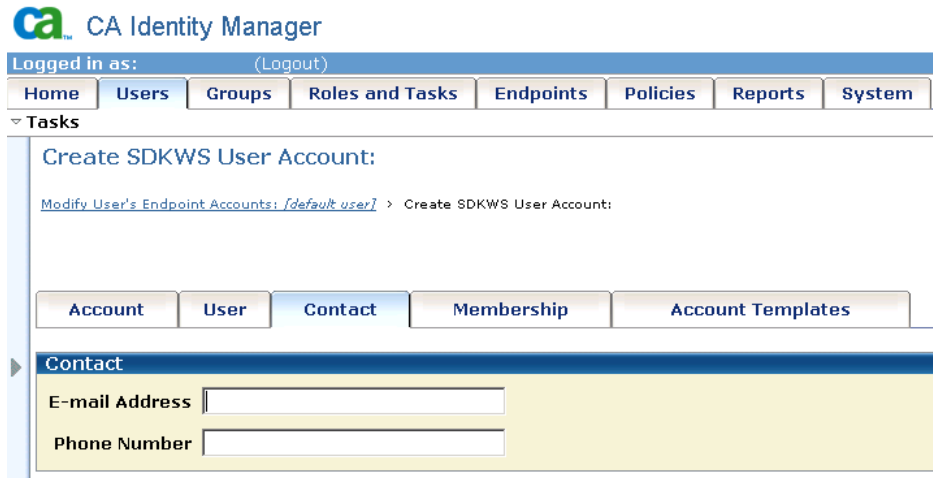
ca. CA Identity Manager

Logged in as: (Logout)

Home | Users | Groups | Roles and Tasks | Endpoints | Policies | Reports | System

Tasks

Create SDKWS User Account:

Modify User's Endpoint Accounts: [default user] > Create SDKWS User Account:

Account | User | Contact | Membership | Account Templates

Contact

E-mail Address

Phone Number